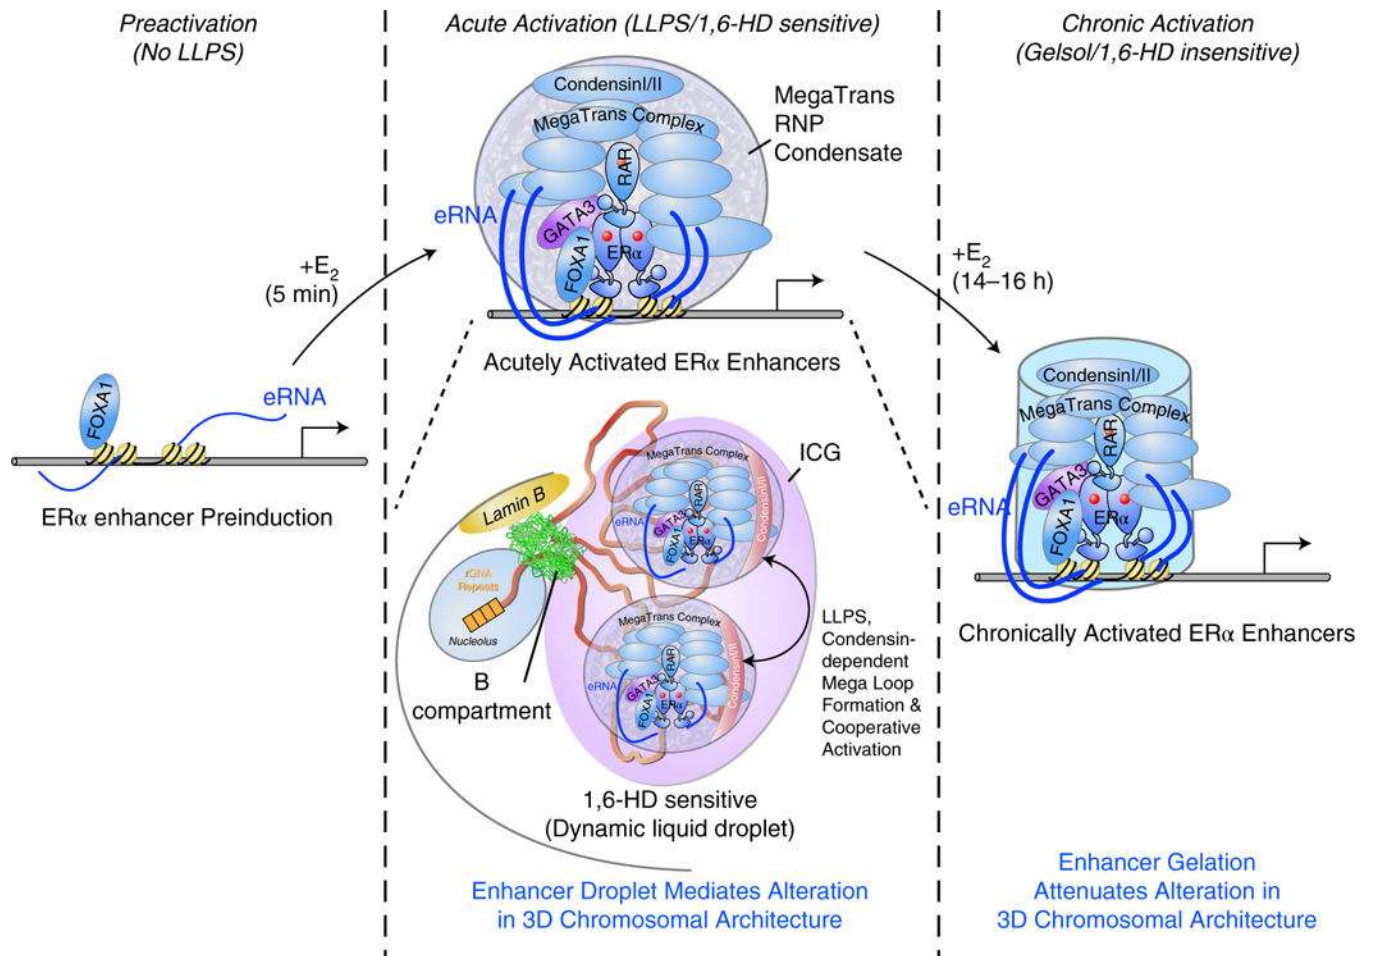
Preactivation
(No LLPS)

Acute Activation (LLPS/1,6-HD sensitive)

Chronic Activation
(Gelsol/1,6-HD insensitive)

CondensinI/II
MegaTrans Complex
MegaTrans RNP Condensate
RAR
eRNA
GATA3
FOXA1
ERα

$+E_2$
(5 min)

FOXA1
eRNA
ERα enhancer Preinduction

Acutely Activated ERα Enhancers

$+E_2$
(14–16 h)

CondensinI/II
MegaTrans Complex
RAR
eRNA
GATA3
FOXA1
ERα

Chronically Activated ERα Enhancers

Lamin B
rDNA Repeats
Nucleolus
B compartment
ICG
MegaTrans Complex
eRNA
GATA3
FOXA1
RAR
ERα
CondensinI/II
MegaTrans Complex
eRNA
GATA3
FOXA1
RAR
ERα
CondensinI/II

LLPS, Condensin-dependent Mega Loop Formation & Cooperative Activation

1,6-HD sensitive
(Dynamic liquid droplet)

Enhancer Droplet Mediates Alteration in 3D Chromosomal Architecture

Enhancer Gelation Attenuates Alteration in 3D Chromosomal Architecture